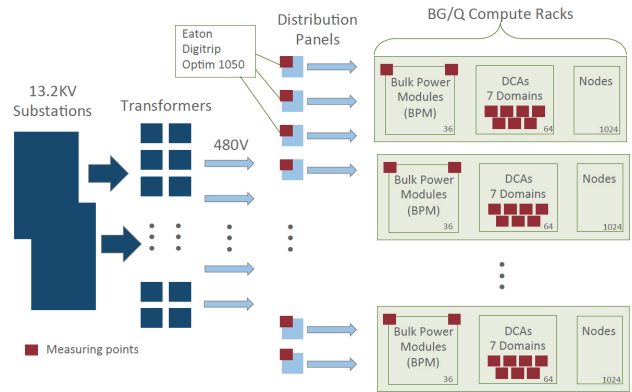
BG/Q Compute Racks

Distribution Panels

Eaton Digitrip Optim 1050

13.2KV Substations

Transformers

480V

Bulk Power Modules (BPM)
36

DCAs
7 Domains
64

Nodes
1024

Bulk Power Modules (BPM)
36

DCAs
7 Domains
64

Nodes
1024

Bulk Power Modules (BPM)
36

DCAs
7 Domains
64

Nodes
1024

Measuring points